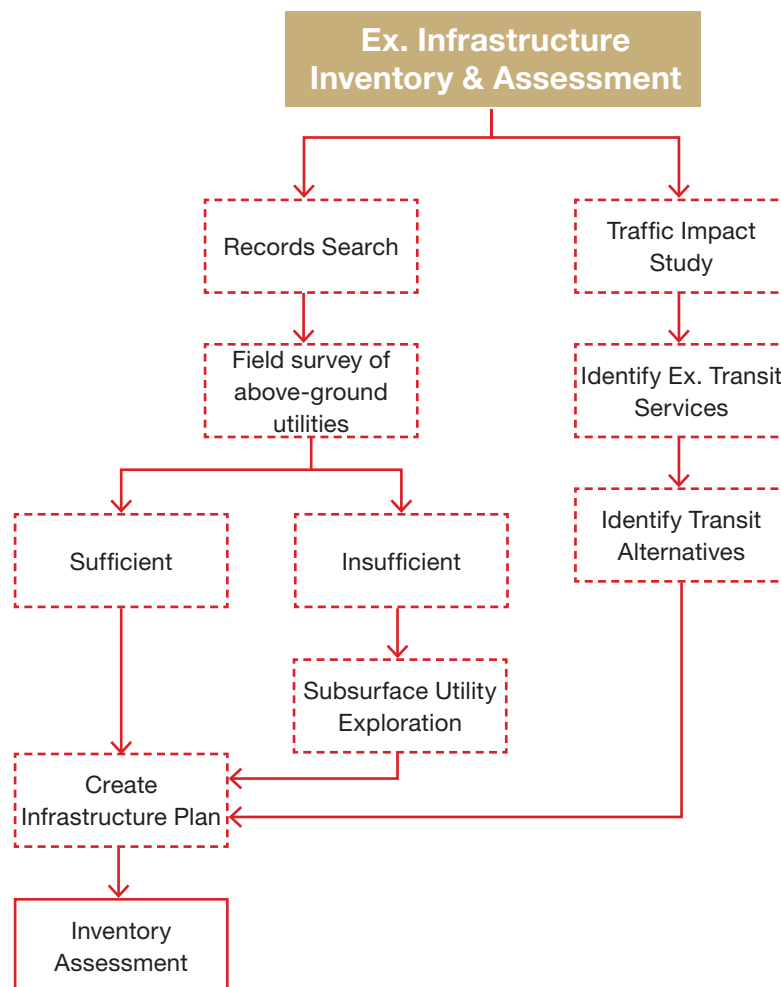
Ex. Infrastructure Inventory & Assessment

Records Search

Traffic Impact Study

Field survey of above-ground utilities

Identify Ex. Transit Services

Identify Transit Alternatives

Sufficient

Insufficient

Subsurface Utility Exploration

Create Infrastructure Plan

Inventory Assessment